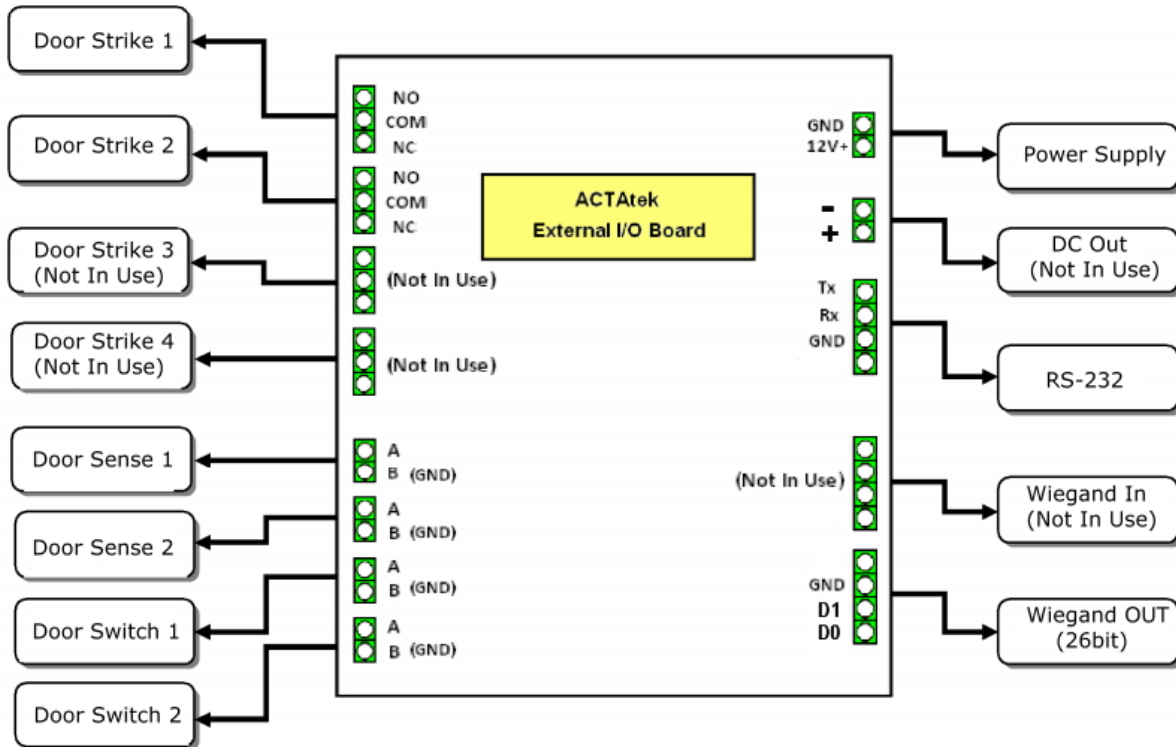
Door Strike 1

Door Strike 2

Door Strike 3 (Not In Use)

Door Strike 4 (Not In Use)

Door Sense 1

Door Sense 2

Door Switch 1

Door Switch 2

NO
COM
NC

NO
COM
NC

(Not In Use)

(Not In Use)

A
B (GND)

A
B (GND)

A
B (GND)

A
B (GND)

ACTAtek
External I/O Board

GND
12V+

-
+

Tx
Rx
GND

(Not In Use)

GND
D1
D0

Power Supply

DC Out (Not In Use)

RS-232

Wiegand In (Not In Use)

Wiegand OUT (26bit)